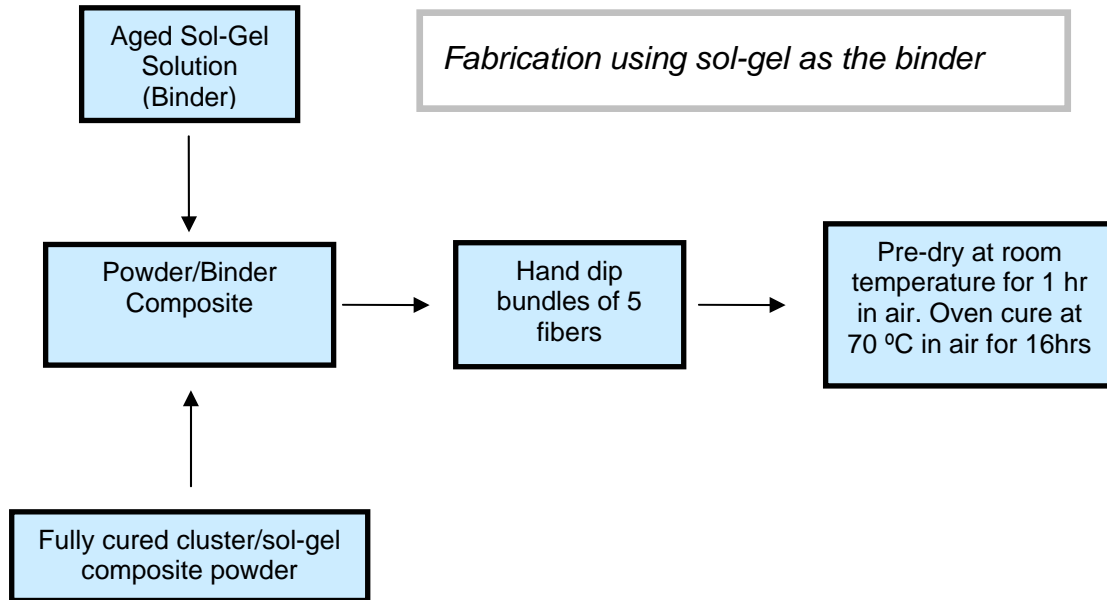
Aged Sol-Gel Solution (Binder)

Fabrication using sol-gel as the binder

Powder/Binder Composite

Hand dip bundles of 5 fibers

Pre-dry at room temperature for 1 hr in air. Oven cure at 70 ºC in air for 16hrs

Fully cured cluster/sol-gel composite powder